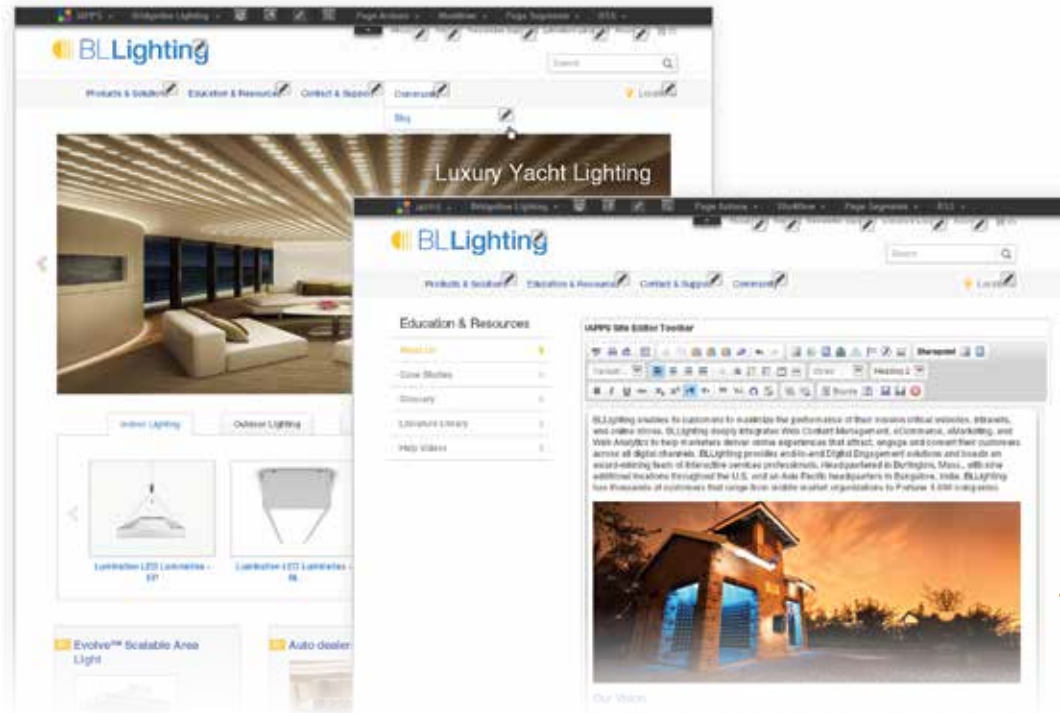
iAPPS Bridgeline Lighting Page Actions Workflow Page Segments RSS

BLLighting

Search

Products & Solutions Education & Resources Contact & Support Community Locate

Blog

Luxury Yacht Lighting

Indoor Lighting Outdoor Lighting

Lumination LED Luminaires - EP

Lumination LED Luminaires - BL

Evolve™ Scalable Area Light

Auto dealer

iAPPS Bridgeline Lighting Page Actions Workflow Page Segments RSS

BLLighting

Search

Products & Solutions Education & Resources Contact & Support Community Locate

Education & Resources

About Us

Case Studies

Glossary

Literature Library

Help Videos

iAPPS Site Editor Toolbar

Sharepoint

Heading 1

Source

BLLighting enables its customers to maximize the performance of their mission critical websites, intranets, and online stores. BLLighting deeply integrates Web Content Management, eCommerce, eMarketing, and Web Analytics to help marketers deliver online experiences that attract, engage and convert their customers across all digital channels. BLLighting provides end-to-end Digital Engagement solutions and boasts an award-winning team of interactive services professionals. Headquartered in Burlington, Mass., with nine additional locations throughout the U.S. and an Asia-Pacific headquarters in Bangalore, India, BLLighting has thousands of customers that range from middle market organizations to Fortune 1,000 companies.

Our Vision